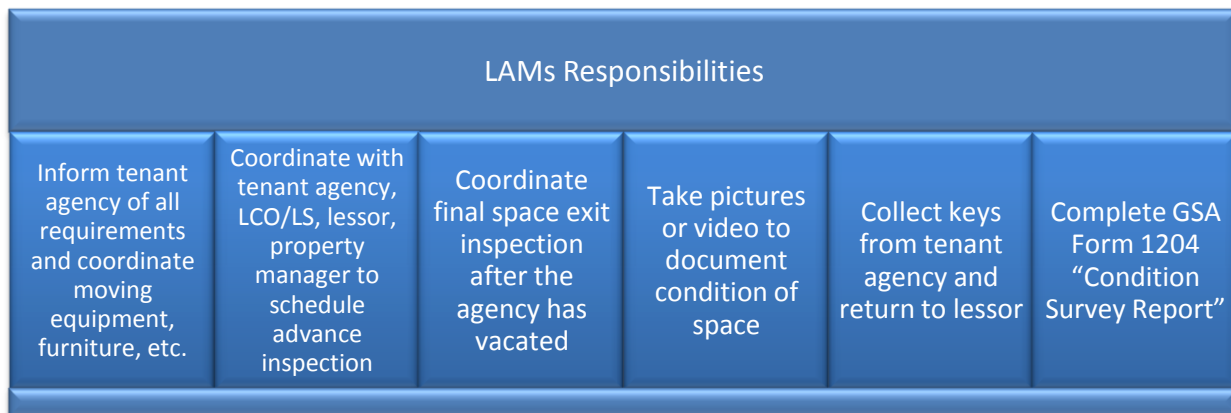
LAMs Responsibilities

Inform tenant agency of all requirements and coordinate moving equipment, furniture, etc.

Coordinate with tenant agency, LCO/LS, lessor, property manager to schedule advance inspection

Coordinate final space exit inspection after the agency has vacated

Take pictures or video to document condition of space

Collect keys from tenant agency and return to lessor

Complete GSA Form 1204 “Condition Survey Report”